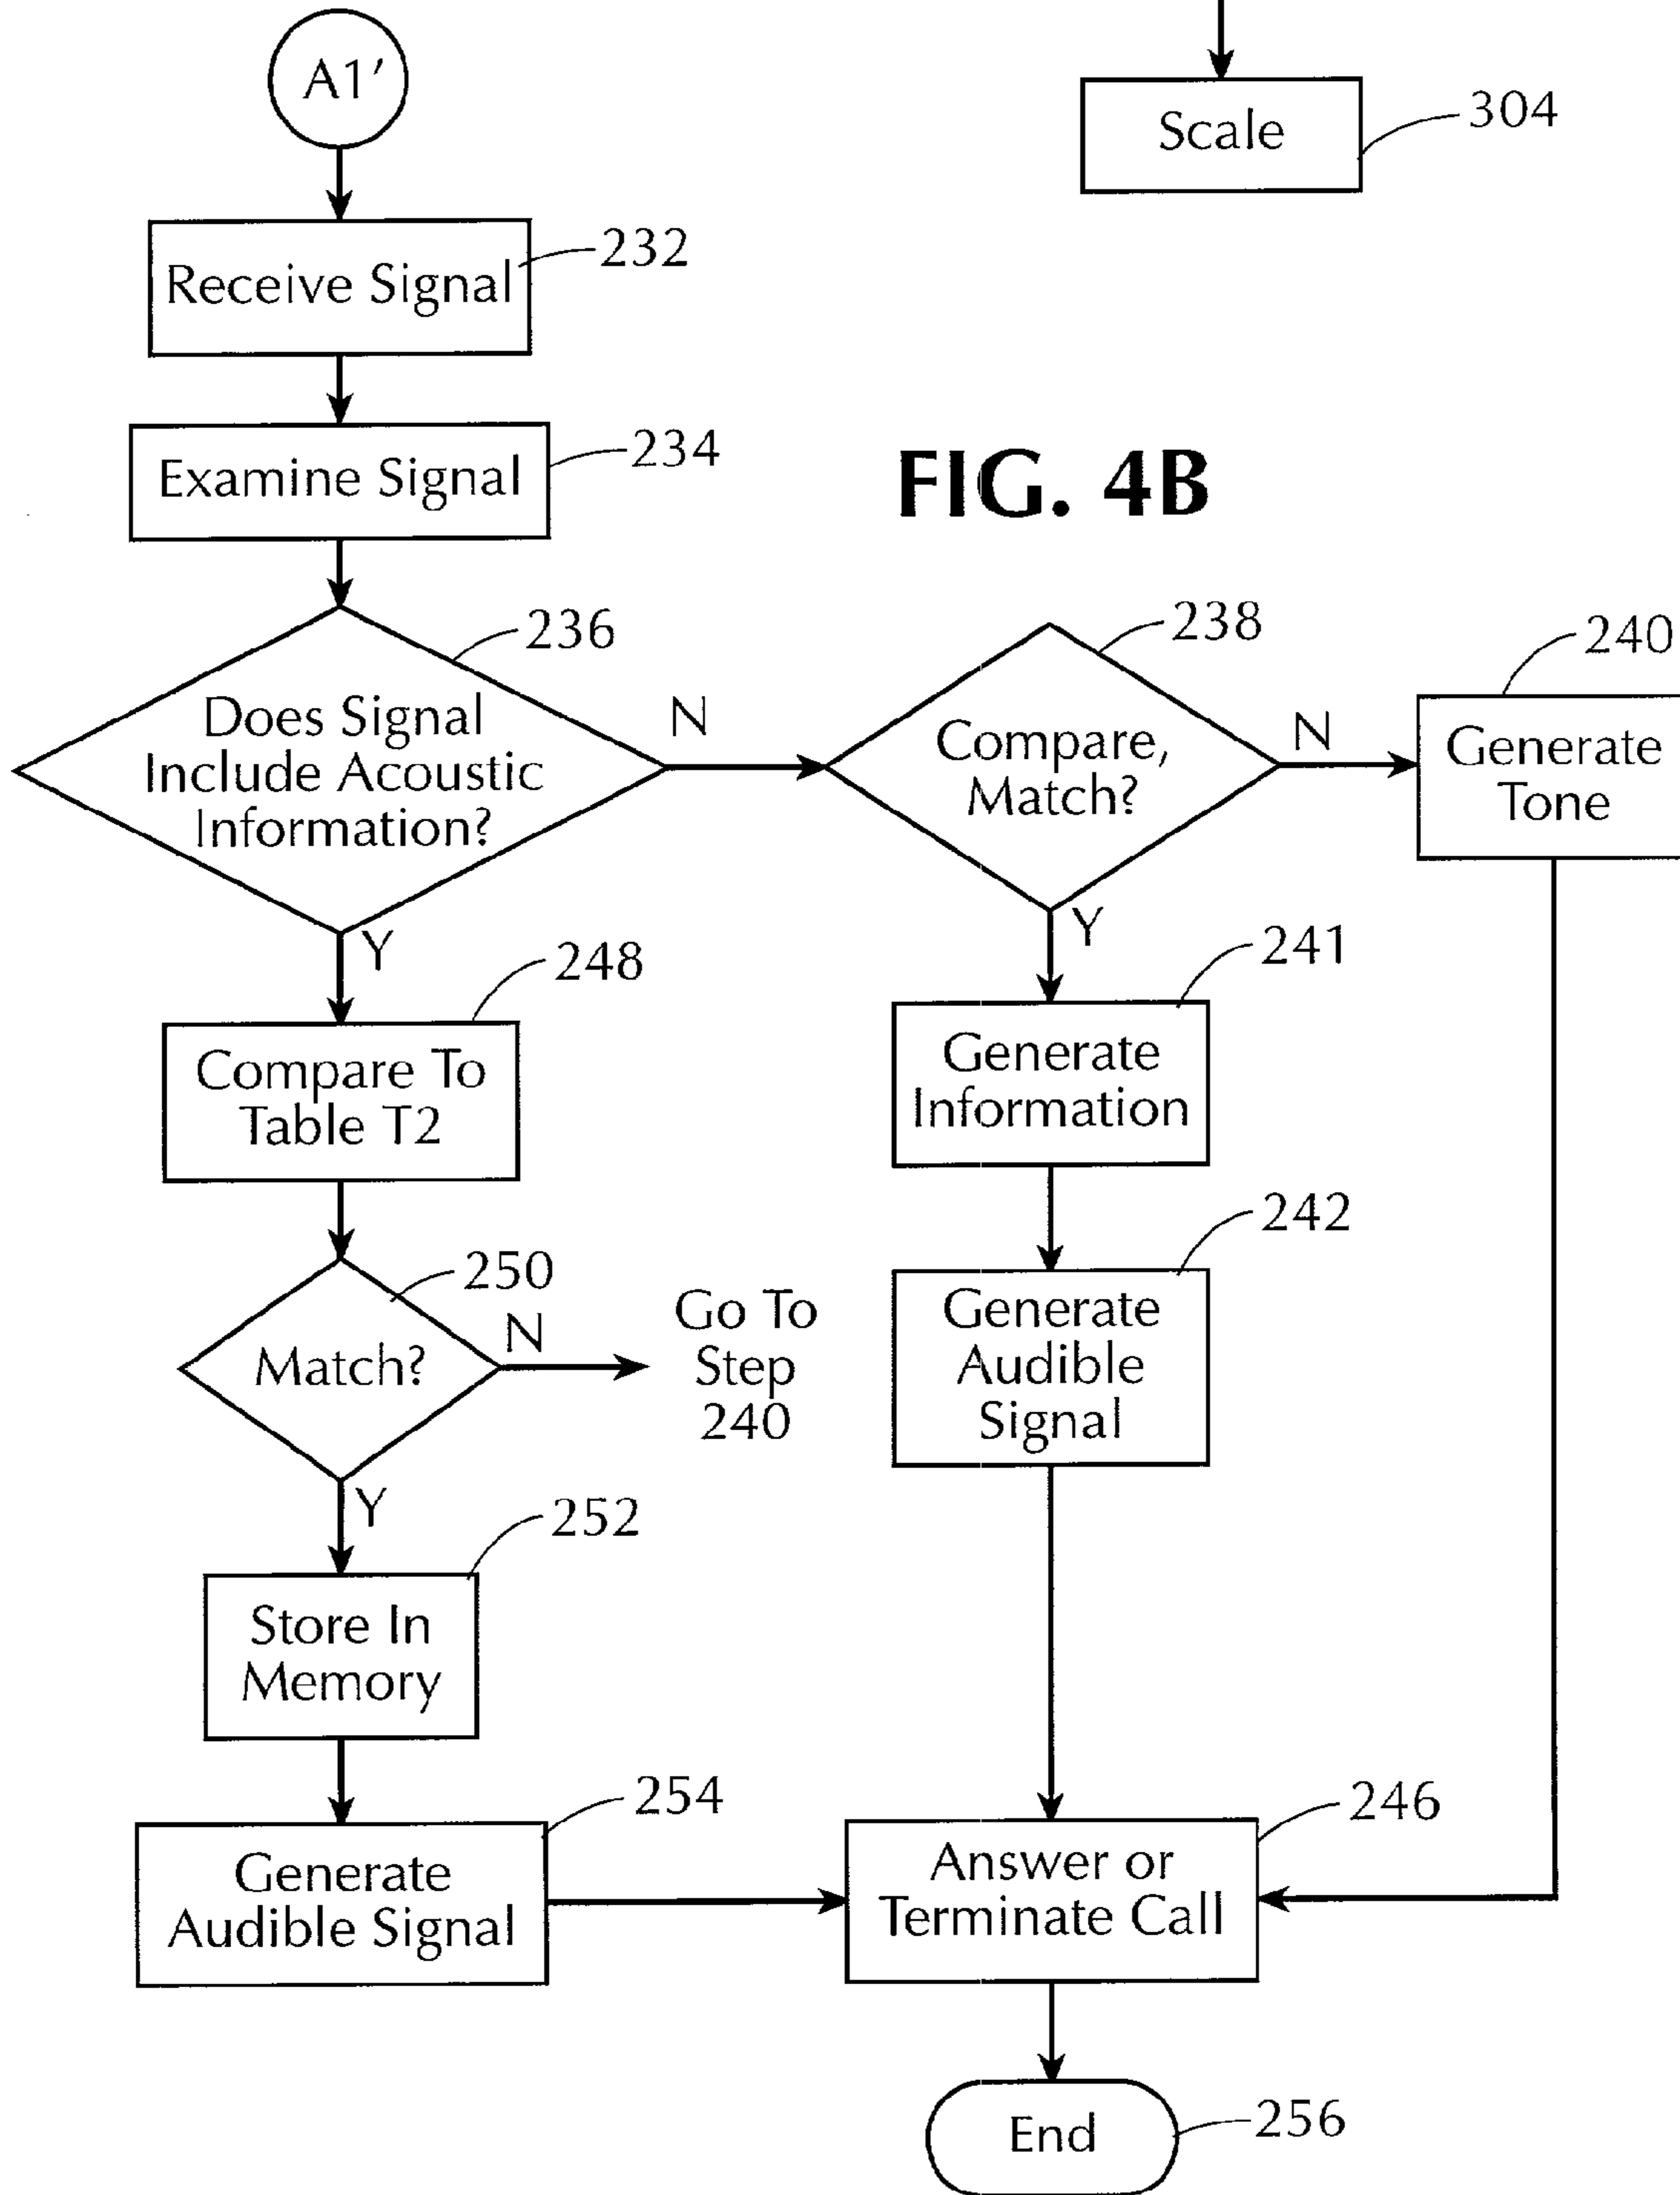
A1'

Scale

304

Receive Signal

232

Examine Signal

234

FIG. 4B

236

Does Signal Include Acoustic Information?

N

238

Compare, Match?

N

240

Generate Tone

Y

248

Y

241

Compare To Table T2

Generate Information

242

250

Match?

N

Go To Step 240

Generate Audible Signal

Y

252

Store In Memory

254

246

Generate Audible Signal

Answer or Terminate Call

End

256